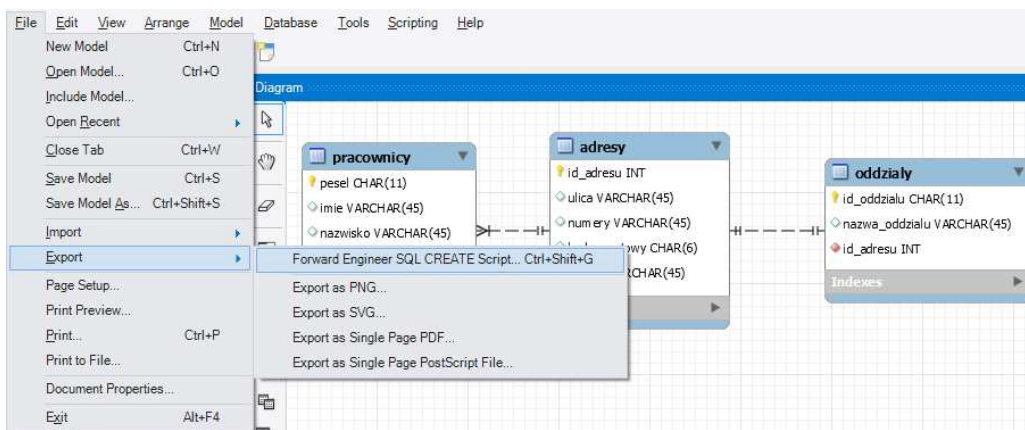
File Edit View Arrange Model Database Tools Scripting Help

New Model Ctrl+N
Open Model... Ctrl+O
Include Model...
Open Recent
Close Tab Ctrl+W
Save Model Ctrl+S
Save Model As... Ctrl+Shift+S
Import
Export
Page Setup...
Print Preview...
Print... Ctrl+P
Print to File...
Document Properties...
Exit Alt+F4

Forward Engineer SQL CREATE Script... Ctrl+Shift+G
Export as PNG...
Export as SVG...
Export as Single Page PDF...
Export as Single Page PostScript File...

Diagram

pracownicy
pesel CHAR(11)
imie VARCHAR(45)
nazwisko VARCHAR(45)

adresy
id_adresu INT
ulica VARCHAR(45)
numery VARCHAR(45)
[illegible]owy CHAR(6)
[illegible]RCHAR(45)

oddzialy
id_oddzialu CHAR(11)
nazwa_oddzialu VARCHAR(45)
id_adresu INT
Indexes